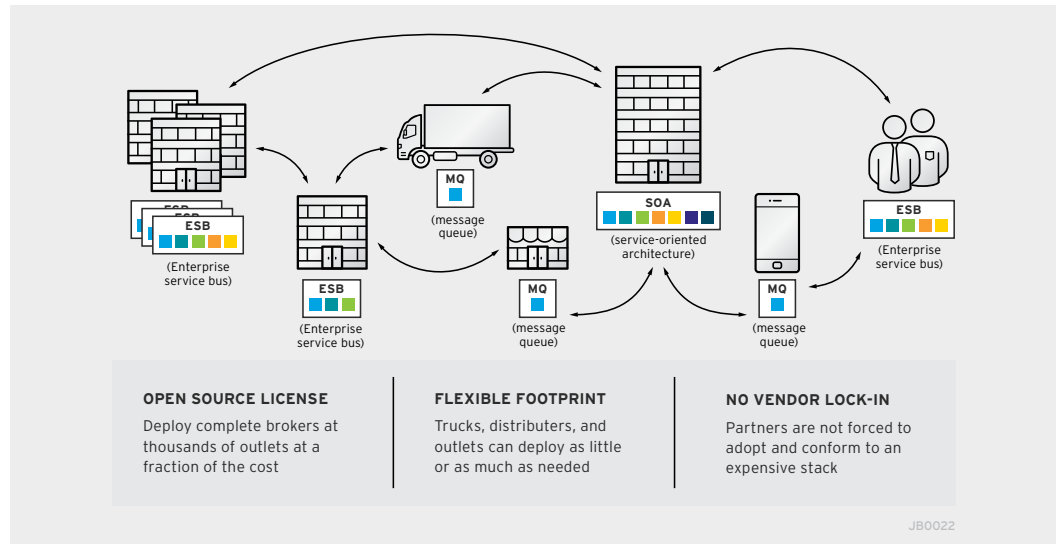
ESB
ESB
ESB
(Enterprise service bus)

ESB
(Enterprise service bus)

MQ
(message queue)

MQ
(message queue)

SOA
(service-oriented architecture)

MQ
(message queue)

ESB
(Enterprise service bus)

OPEN SOURCE LICENSE

Deploy complete brokers at thousands of outlets at a fraction of the cost

FLEXIBLE FOOTPRINT

Trucks, distributers, and outlets can deploy as little or as much as needed

NO VENDOR LOCK-IN

Partners are not forced to adopt and conform to an expensive stack

JB0022